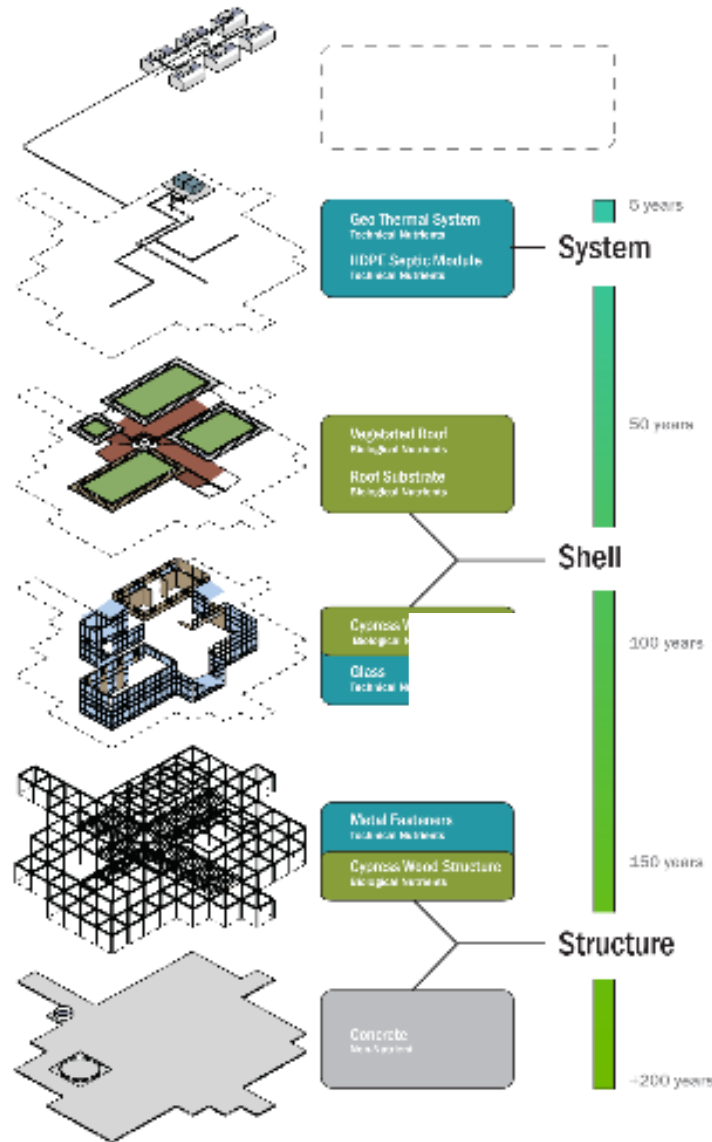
Geo Thermal System
Technical Nutrients

HDPE Septic Module
Technical Nutrients

System

5 years

Vegetated Roof
Biological Nutrients

Roof Substrate
Biological Nutrients

50 years

Shell

Cypress W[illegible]
Biological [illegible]

Glass
Technical N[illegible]

100 years

Metal Fasteners
Technical Nutrients

Cypress Wood Structure
Biological Nutrients

150 years

Structure

Concrete
Non Nutrient

+200 years